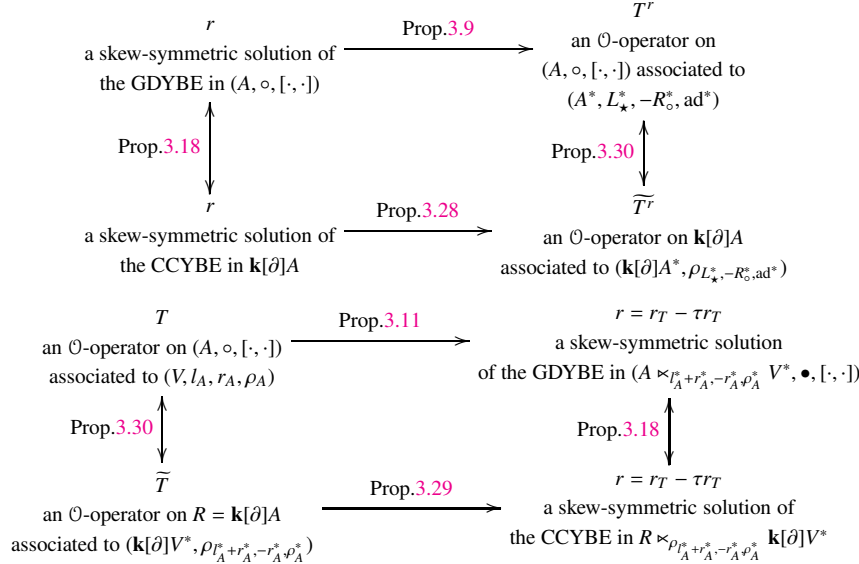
$r$
a skew-symmetric solution of the GDYBE in $(A, \circ, [\cdot,\cdot])$

Prop.3.9

$T^r$
an $\mathcal{O}$-operator on $(A, \circ, [\cdot,\cdot])$ associated to $(A^*, L_\star^*, -R_\circ^*, \mathrm{ad}^*)$

Prop.3.18

Prop.3.30

$r$
a skew-symmetric solution of the CCYBE in $\mathbf{k}[\partial]A$

Prop.3.28

$\widetilde{T^r}$
an $\mathcal{O}$-operator on $\mathbf{k}[\partial]A$ associated to $(\mathbf{k}[\partial]A^*, \rho_{L_\star^*, -R_\circ^*, \mathrm{ad}^*})$

$T$
an $\mathcal{O}$-operator on $(A, \circ, [\cdot,\cdot])$ associated to $(V, l_A, r_A, \rho_A)$

Prop.3.11

$r = r_T - \tau r_T$
a skew-symmetric solution of the GDYBE in $(A \ltimes_{l_A^*+r_A^*, -r_A^*, \rho_A^*} V^*, \bullet, [\cdot,\cdot])$

Prop.3.30

Prop.3.18

$\widetilde{T}$
an $\mathcal{O}$-operator on $R = \mathbf{k}[\partial]A$ associated to $(\mathbf{k}[\partial]V^*, \rho_{l_A^*+r_A^*, -r_A^*, \rho_A^*})$

Prop.3.29

$r = r_T - \tau r_T$
a skew-symmetric solution of the CCYBE in $R \ltimes_{\rho_{l_A^*+r_A^*, -r_A^*, \rho_A^*}} \mathbf{k}[\partial]V^*$